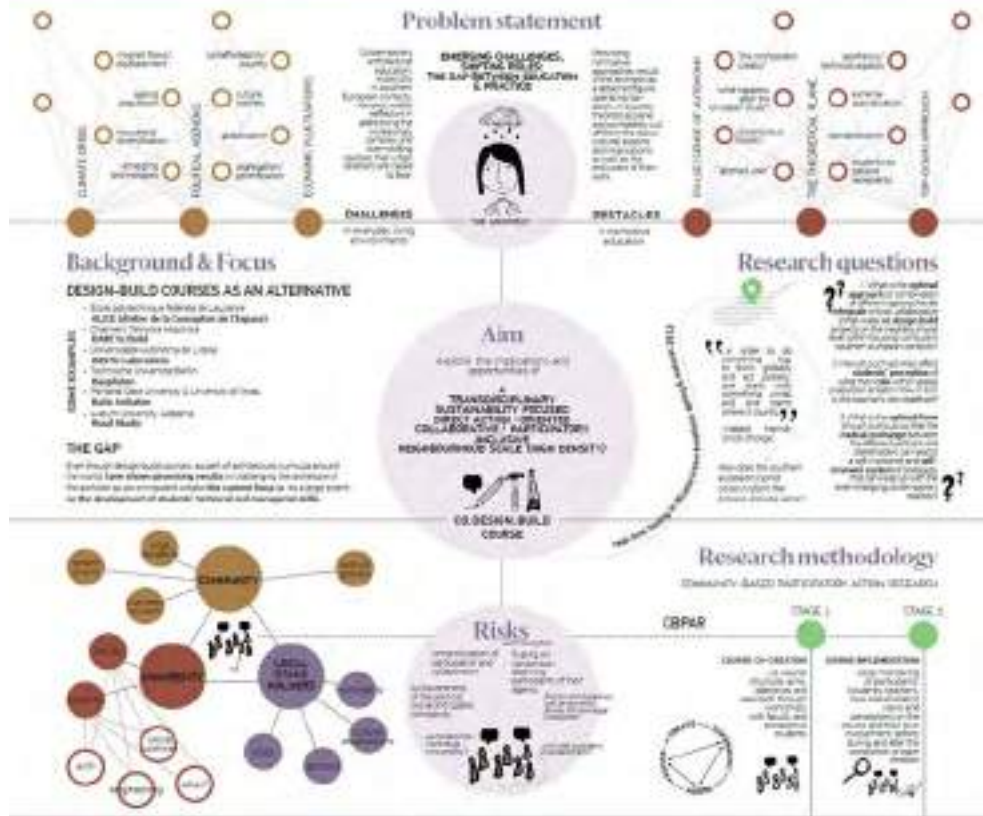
Problem statement

EMERGING CHALLENGES, SHIFTING ROLES: THE GAP BETWEEN EDUCATION & PRACTICE

CLIMATE CRISIS

POLITICAL AGENDAS

ECONOMIC FLUCTUATIONS

CHALLENGES

OBSTACLES

Background & Focus

DESIGN-BUILD COURSES AS AN ALTERNATIVE

Ecole polytechnique fédérale de Lausanne

ALICE (Atelier de la Conception de l'Espace)

Design-Build

Hands-on

Rural Studio

THE GAP

Aim

Explore the implications and opportunities of

A TRANSDISCIPLINARY SUSTAINABILITY-FOCUSED CIRCULAR-ORIENTED COLLABORATIVE / PARTICIPATORY INCLUSIVE NEIGHBOURHOOD SCALE (HIGH DENSITY)

CO-DESIGN-BUILD COURSE

Research questions

Research methodology

COMMUNITY-BASED PARTICIPATORY ACTION RESEARCH

CBPAR

STAGE 1

STAGE 2

Risks

COMMUNITY

UNIVERSITY

LOCAL STAKE HOLDERS

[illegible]